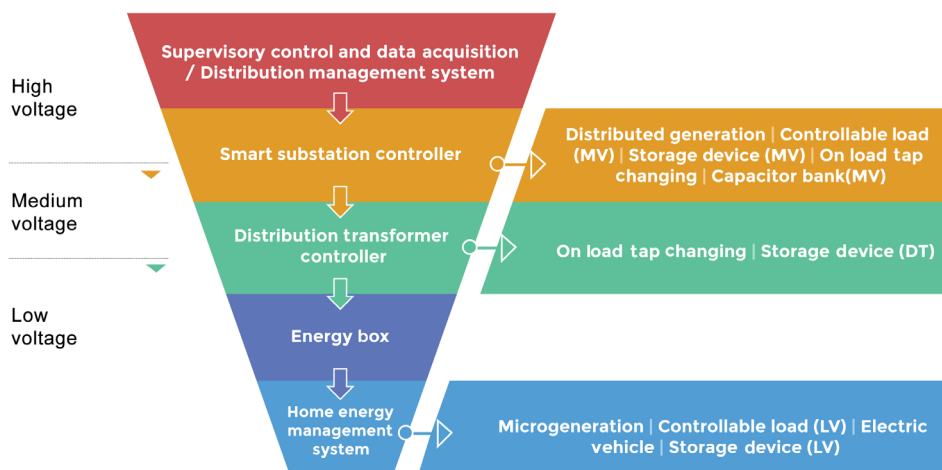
High voltage

Medium voltage

Low voltage

Supervisory control and data acquisition / Distribution management system

Smart substation controller

Distributed generation | Controllable load (MV) | Storage device (MV) | On load tap changing | Capacitor bank(MV)

Distribution transformer controller

On load tap changing | Storage device (DT)

Energy box

Home energy management system

Microgeneration | Controllable load (LV) | Electric vehicle | Storage device (LV)